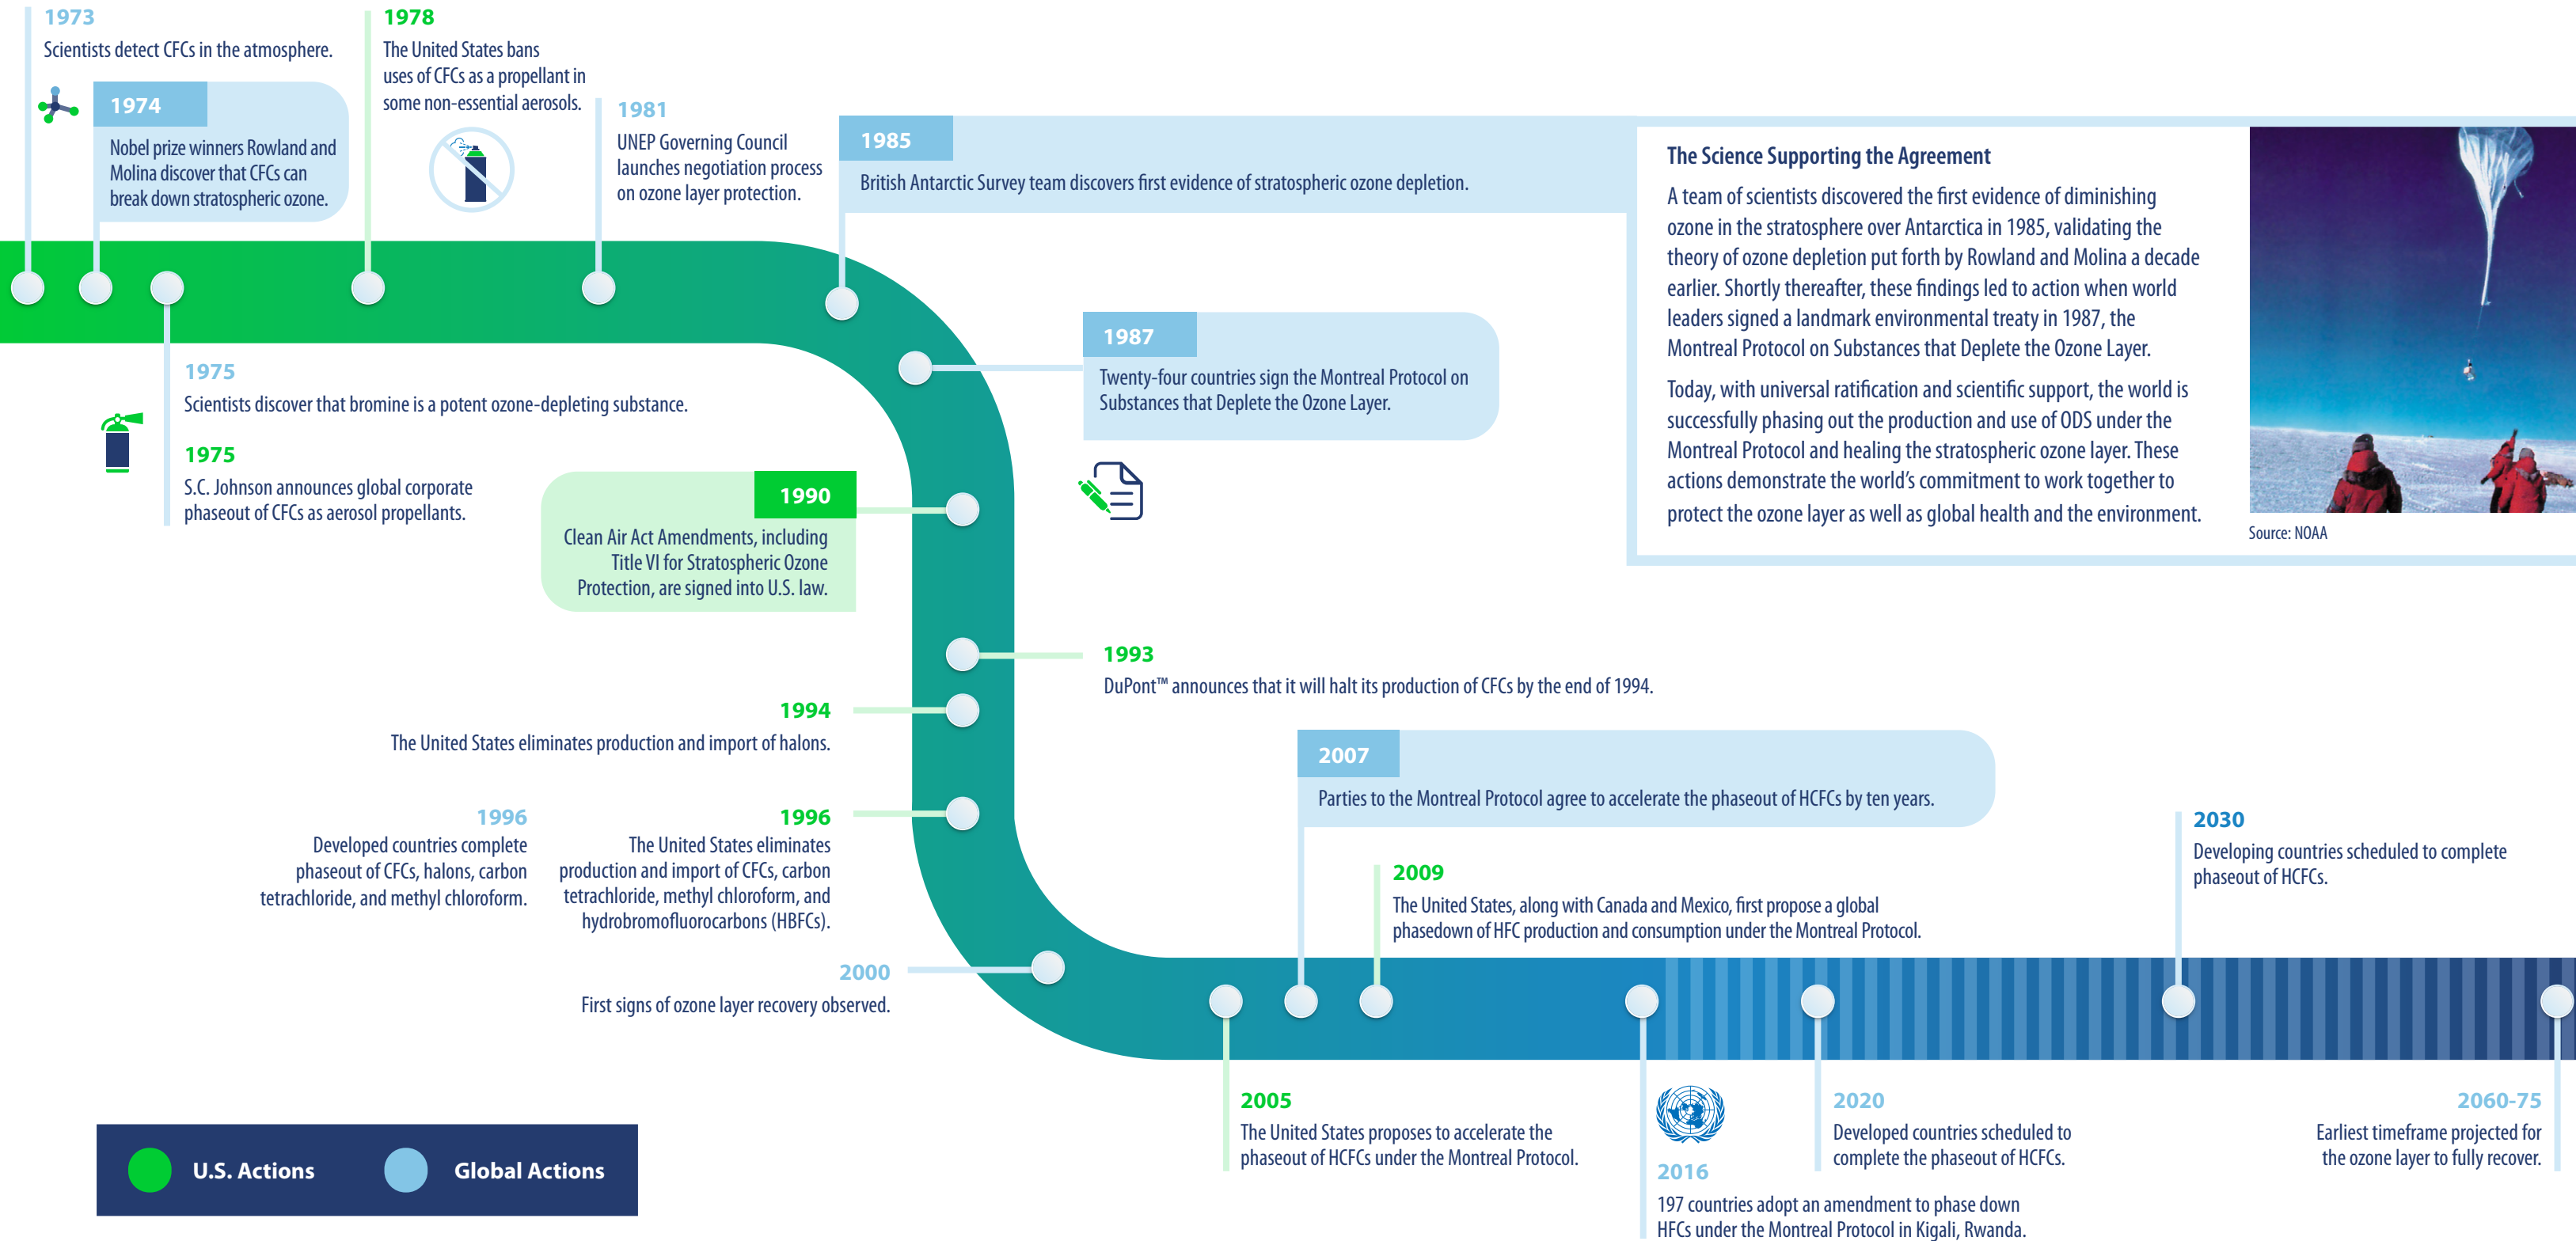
1973
Scientists detect CFCs in the atmosphere.

1974
Nobel prize winners Rowland and Molina discover that CFCs can break down stratospheric ozone.

1978
The United States bans uses of CFCs as a propellant in some non-essential aerosols.

1981
UNEP Governing Council launches negotiation process on ozone layer protection.

1985
British Antarctic Survey team discovers first evidence of stratospheric ozone depletion.

The Science Supporting the Agreement
A team of scientists discovered the first evidence of diminishing ozone in the stratosphere over Antarctica in 1985, validating the theory of ozone depletion put forth by Rowland and Molina a decade earlier. Shortly thereafter, these findings led to action when world leaders signed a landmark environmental treaty in 1987, the Montreal Protocol on Substances that Deplete the Ozone Layer.

Today, with universal ratification and scientific support, the world is successfully phasing out the production and use of ODS under the Montreal Protocol and healing the stratospheric ozone layer. These actions demonstrate the world's commitment to work together to protect the ozone layer as well as global health and the environment.

Source: NOAA

1975
Scientists discover that bromine is a potent ozone-depleting substance.

1975
S.C. Johnson announces global corporate phaseout of CFCs as aerosol propellants.

1987
Twenty-four countries sign the Montreal Protocol on Substances that Deplete the Ozone Layer.

1990
Clean Air Act Amendments, including Title VI for Stratospheric Ozone Protection, are signed into U.S. law.

1993
DuPont™ announces that it will halt its production of CFCs by the end of 1994.

1994
The United States eliminates production and import of halons.

2007
Parties to the Montreal Protocol agree to accelerate the phaseout of HCFCs by ten years.

1996
Developed countries complete phaseout of CFCs, halons, carbon tetrachloride, and methyl chloroform.

1996
The United States eliminates production and import of CFCs, carbon tetrachloride, methyl chloroform, and hydrobromofluorocarbons (HBFCs).

2030
Developing countries scheduled to complete phaseout of HCFCs.

2009
The United States, along with Canada and Mexico, first propose a global phasedown of HFC production and consumption under the Montreal Protocol.

2000
First signs of ozone layer recovery observed.

2005
The United States proposes to accelerate the phaseout of HCFCs under the Montreal Protocol.

2016
197 countries adopt an amendment to phase down HFCs under the Montreal Protocol in Kigali, Rwanda.

2020
Developed countries scheduled to complete the phaseout of HCFCs.

2060-75
Earliest timeframe projected for the ozone layer to fully recover.

U.S. Actions
Global Actions